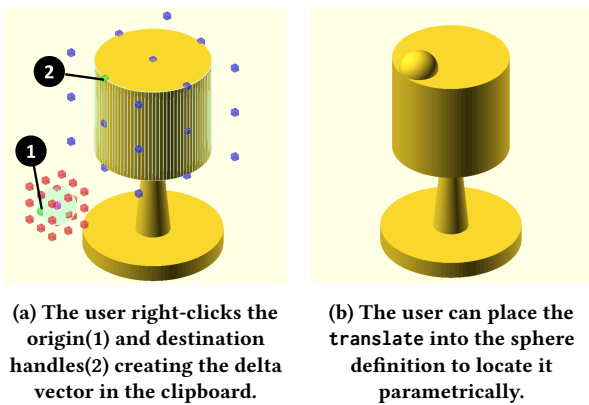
2

1

(a) The user right-clicks the origin(1) and destination handles(2) creating the delta vector in the clipboard.

(b) The user can place the translate into the sphere definition to locate it parametrically.